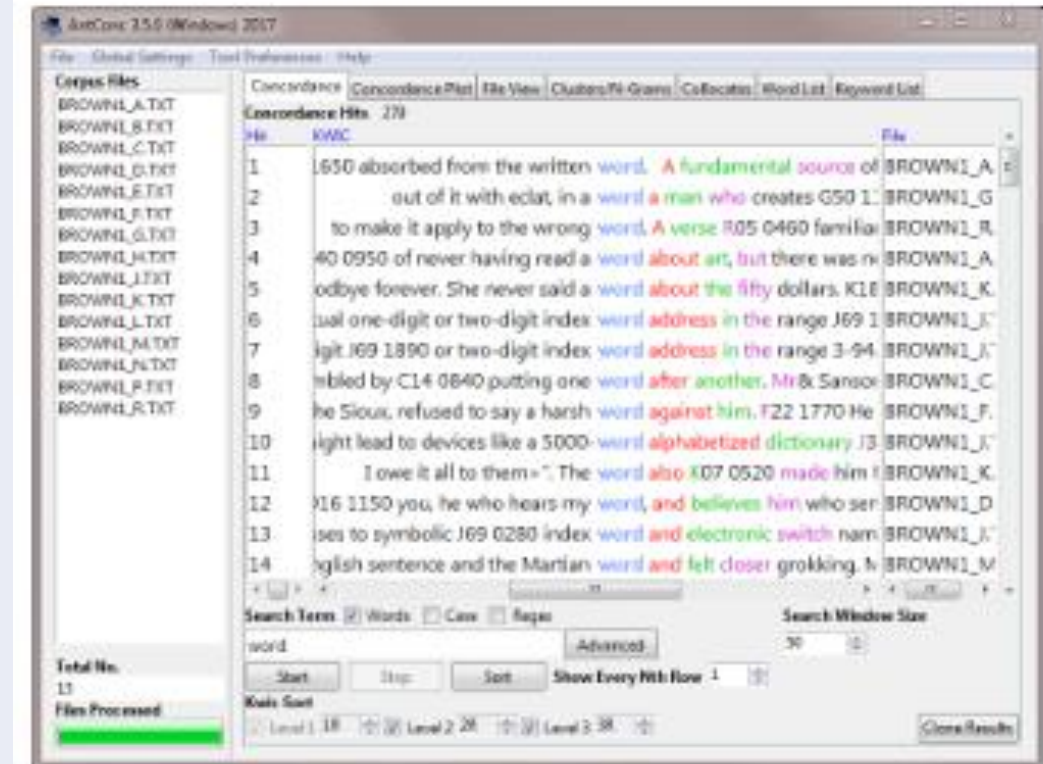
AntConc 3.5.0 (Windows) 2017

File Global Settings Tool Preferences Help

Corpus Files
BROWN1_A.TXT
BROWN1_B.TXT
BROWN1_C.TXT
BROWN1_D.TXT
BROWN1_E.TXT
BROWN1_F.TXT
BROWN1_G.TXT
BROWN1_H.TXT
BROWN1_J.TXT
BROWN1_K.TXT
BROWN1_L.TXT
BROWN1_M.TXT
BROWN1_N.TXT
BROWN1_P.TXT
BROWN1_R.TXT

Concordance | Concordance Plot | File View | Clusters/N-Grams | Collocates | Word List | Keyword List

Concordance Hits 278

| Hit | KWIC | File |
|---|---|---|
| 1 | 1650 absorbed from the written word. A fundamental source of | BROWN1_A |
| 2 | out of it with eclat, in a word a man who creates G50 1 | BROWN1_G |
| 3 | to make it apply to the wrong word. A verse R05 0460 familiar | BROWN1_R |
| 4 | 40 0950 of never having read a word about art, but there was n | BROWN1_A |
| 5 | odbye forever. She never said a word about the fifty dollars. K1 | BROWN1_K |
| 6 | ual one-digit or two-digit index word address in the range J69 1 | BROWN1_J |
| 7 | igit J69 1890 or two-digit index word address in the range 3-94. | BROWN1_J |
| 8 | mbled by C14 0840 putting one word after another. Mr& Sanso | BROWN1_C |
| 9 | he Sioux, refused to say a harsh word against him. F22 1770 He | BROWN1_F |
| 10 | ight lead to devices like a 5000- word alphabetized dictionary J3 | BROWN1_J |
| 11 | I owe it all to them»". The word also K07 0520 made him | BROWN1_K |
| 12 | 016 1150 you, he who hears my word, and believes him who ser | BROWN1_D |
| 13 | ises to symbolic J69 0280 index word and electronic switch nam | BROWN1_J |
| 14 | nglish sentence and the Martian word and felt closer grokking. N | BROWN1_M |

Search Term ☑ Words ☐ Case ☐ Regex
word
Advanced
Search Window Size
50
Start Stop Sort
Show Every Nth Row 1
Kwic Sort
☐ Level 1 1R ☑ Level 2 2R ☑ Level 3 3R
Clone Results

Total No.
15
Files Processed